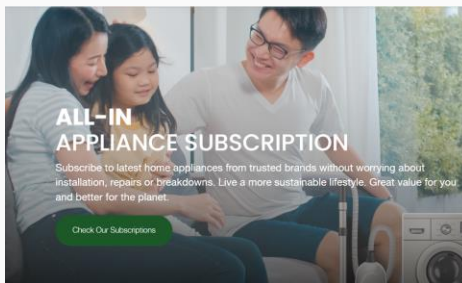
ALL-IN
APPLIANCE SUBSCRIPTION

Subscribe to latest home appliances from trusted brands without worrying about installation, repairs or breakdowns. Live a more sustainable lifestyle. Great value for you and better for the planet.

Check Our Subscriptions